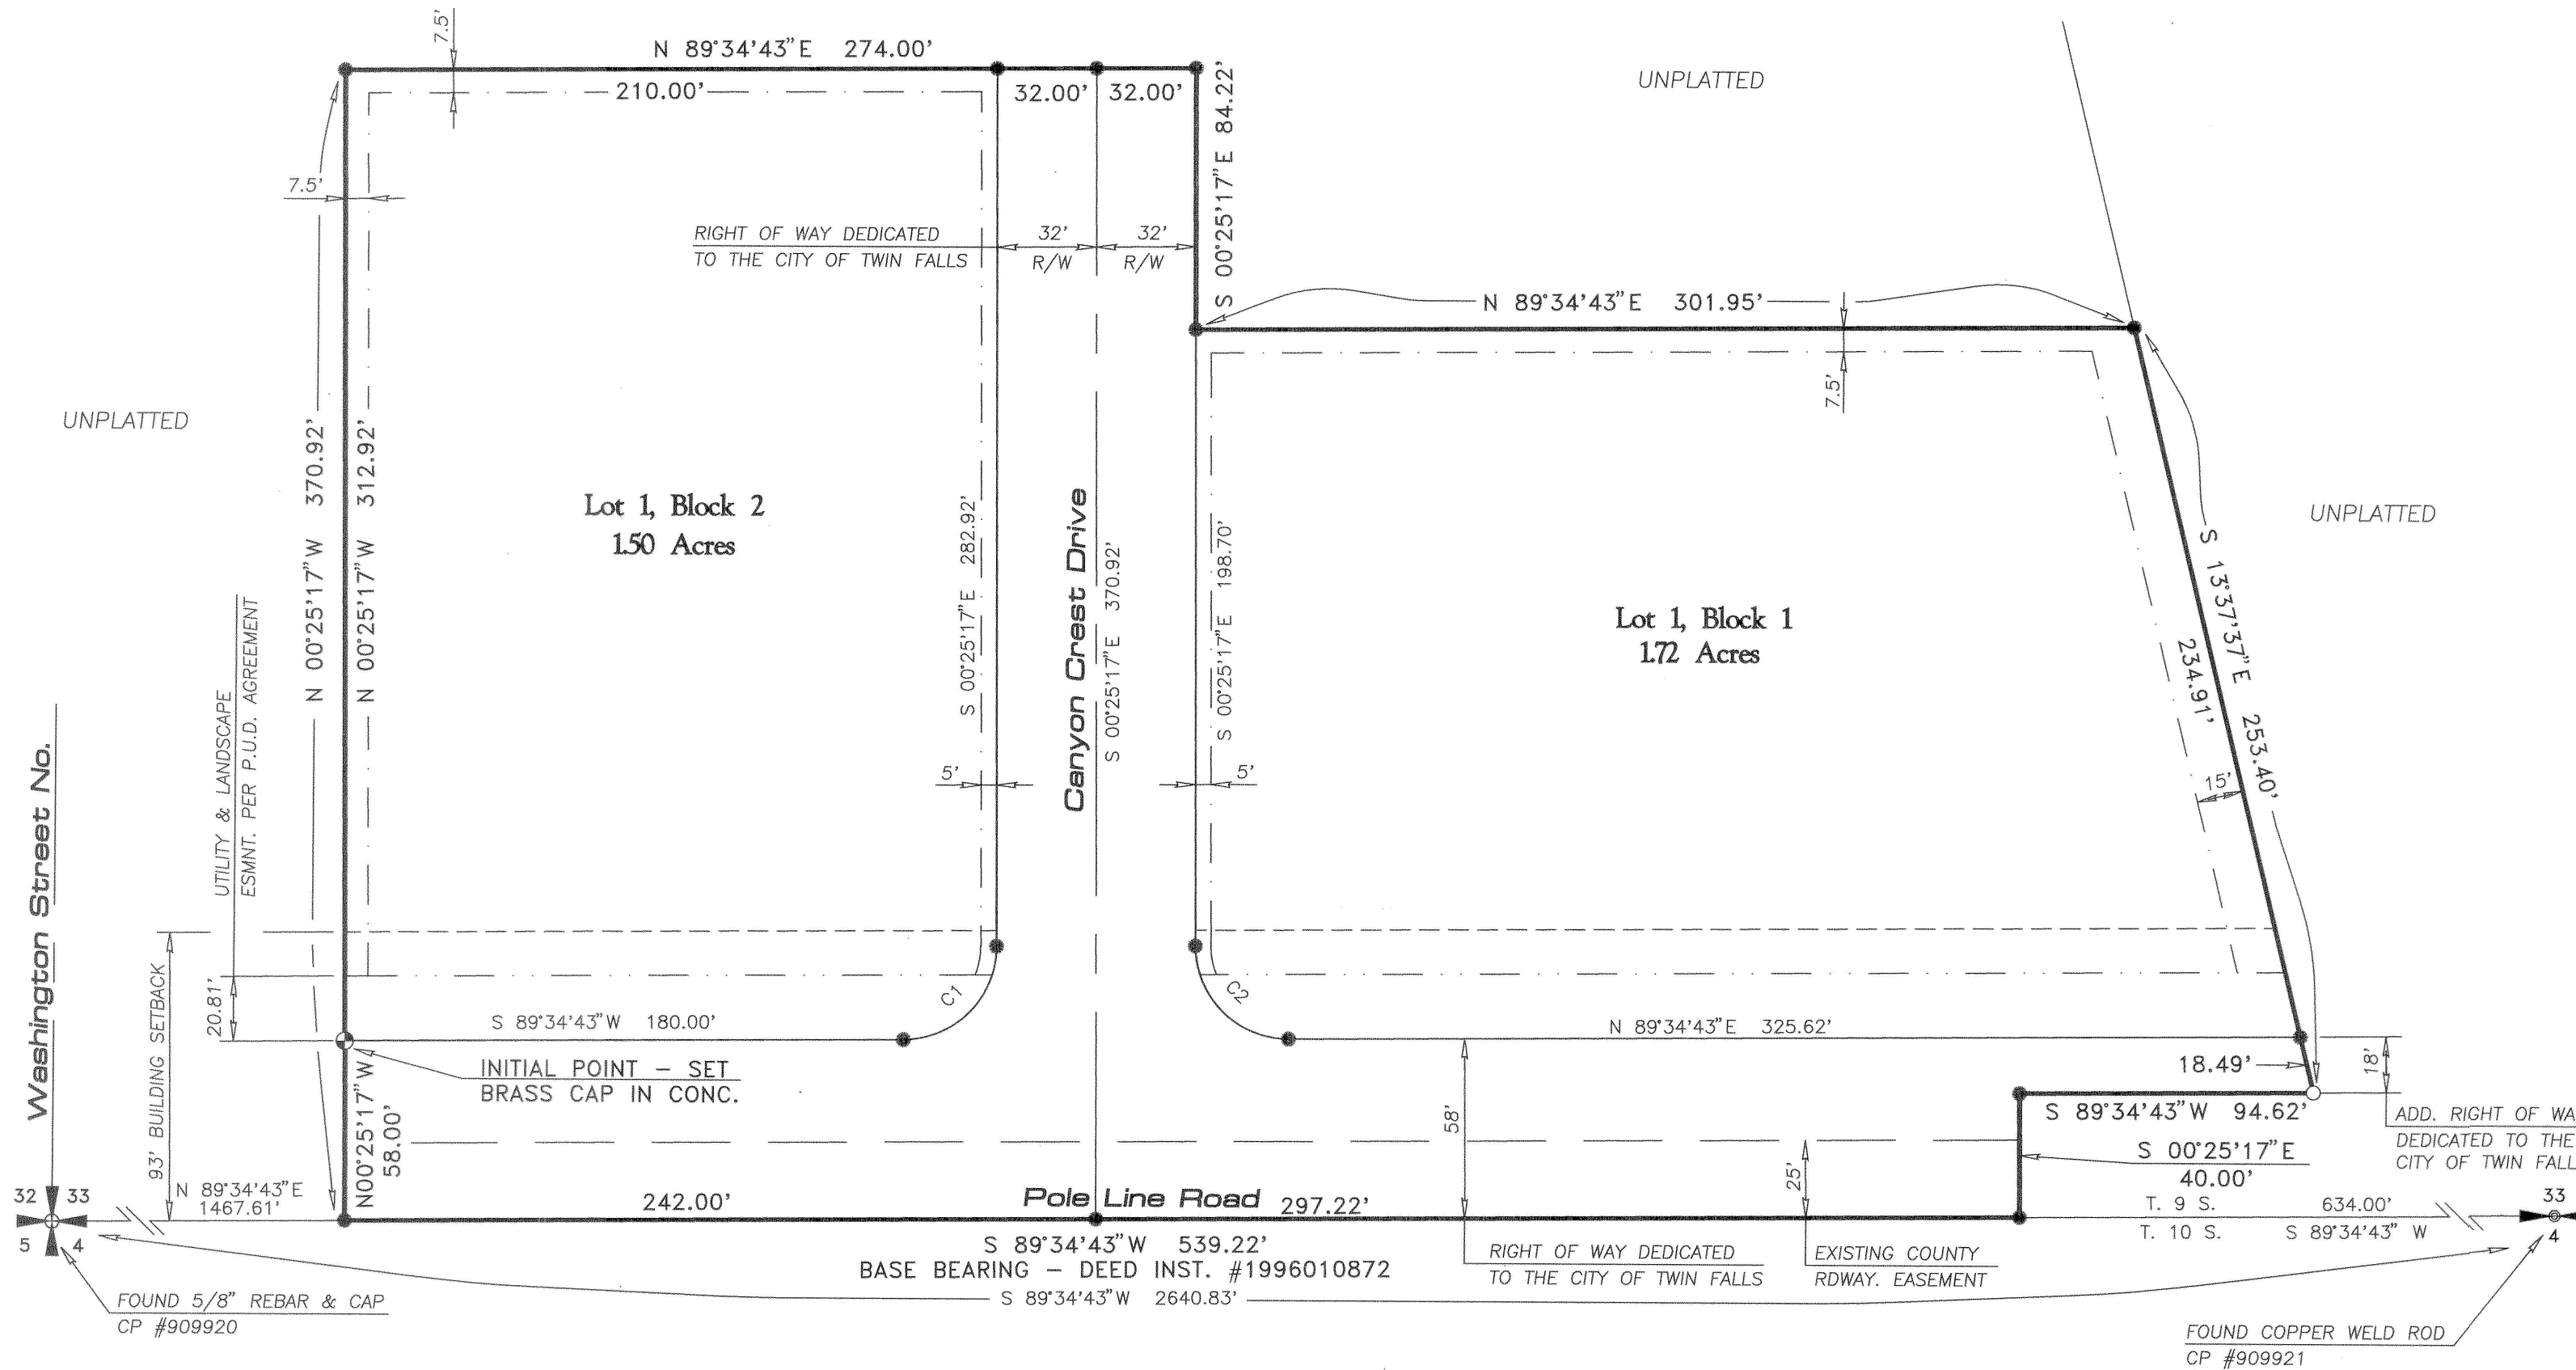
7.5'
N 89°34'43"E 274.00'
210.00'
32.00' 32.00'
S 00°25'17"E 84.22'
UNPLATTED
7.5'
RIGHT OF WAY DEDICATED TO THE CITY OF TWIN FALLS
32' R/W
32' R/W
N 89°34'43"E 301.95'
7.5'
UNPLATTED
N 00°25'17"W 370.92'
N 00°25'17"W 312.92'
Lot 1, Block 2
1.50 Acres
S 00°25'17"E 282.92'
Canyon Crest Drive
S 00°25'17"E 370.92'
S 00°25'17"E 198.70'
Lot 1, Block 1
1.72 Acres
UNPLATTED
S 13°37'37"E 253.40'
234.91'
15'
UTILITY & LANDSCAPE ESMNT. PER P.U.D. AGREEMENT
5'
5'
Washington Street No.
93' BUILDING SETBACK
20.81'
C1
C2
S 89°34'43"W 180.00'
N 89°34'43"E 325.62'
INITIAL POINT – SET BRASS CAP IN CONC.
18.49'
18'
S 89°34'43"W 94.62'
ADD. RIGHT OF WA
DEDICATED TO THE
CITY OF TWIN FALL
N00°25'17"W 58.00'
58'
S 00°25'17"E
40.00'
25'
32 33
5 4
N 89°34'43"E 1467.61'
242.00'
Pole Line Road
297.22'
T. 9 S.
T. 10 S.
634.00'
S 89°34'43" W
33
4
S 89°34'43"W 539.22'
BASE BEARING – DEED INST. #1996010872
RIGHT OF WAY DEDICATED TO THE CITY OF TWIN FALLS
EXISTING COUNTY RDWAY. EASEMENT
FOUND 5/8" REBAR & CAP
CP #909920
S 89°34'43"W 2640.83'
FOUND COPPER WELD ROD
CP #909921